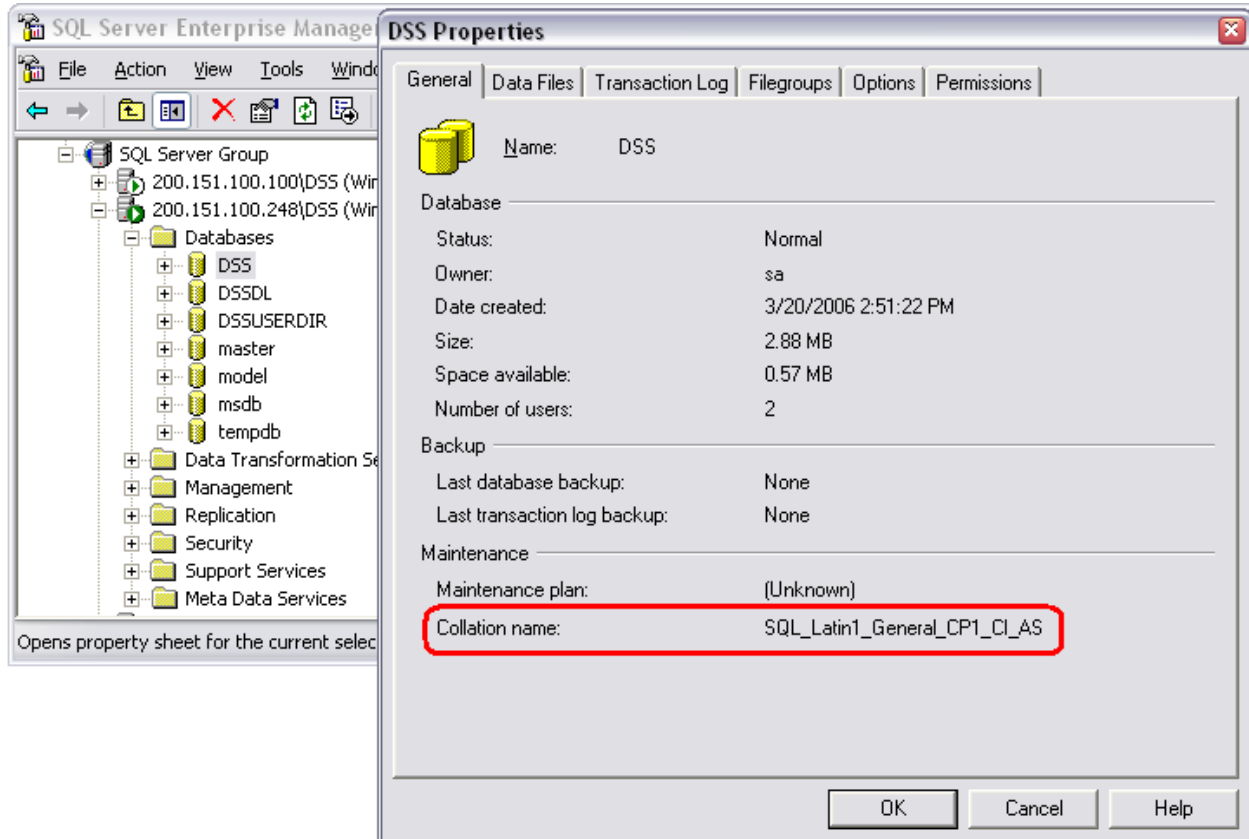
SQL Server Enterprise Manag

File Action View Tools Windo

SQL Server Group
200.151.100.100\DSS (Wi
200.151.100.248\DSS (Wi
Databases
DSS
DSSDL
DSSUSERDIR
master
model
msdb
tempdb
Data Transformation S
Management
Replication
Security
Support Services
Meta Data Services

Opens property sheet for the current selec

DSS Properties

General | Data Files | Transaction Log | Filegroups | Options | Permissions

Name: DSS

Database

| | |
|---|---|
| Status: | Normal |
| Owner: | sa |
| Date created: | 3/20/2006 2:51:22 PM |
| Size: | 2.88 MB |
| Space available: | 0.57 MB |
| Number of users: | 2 |

Backup

| | |
|---|---|
| Last database backup: | None |
| Last transaction log backup: | None |

Maintenance

| | |
|---|---|
| Maintenance plan: | (Unknown) |
| Collation name: | SQL_Latin1_General_CP1_CI_AS |

OK Cancel Help